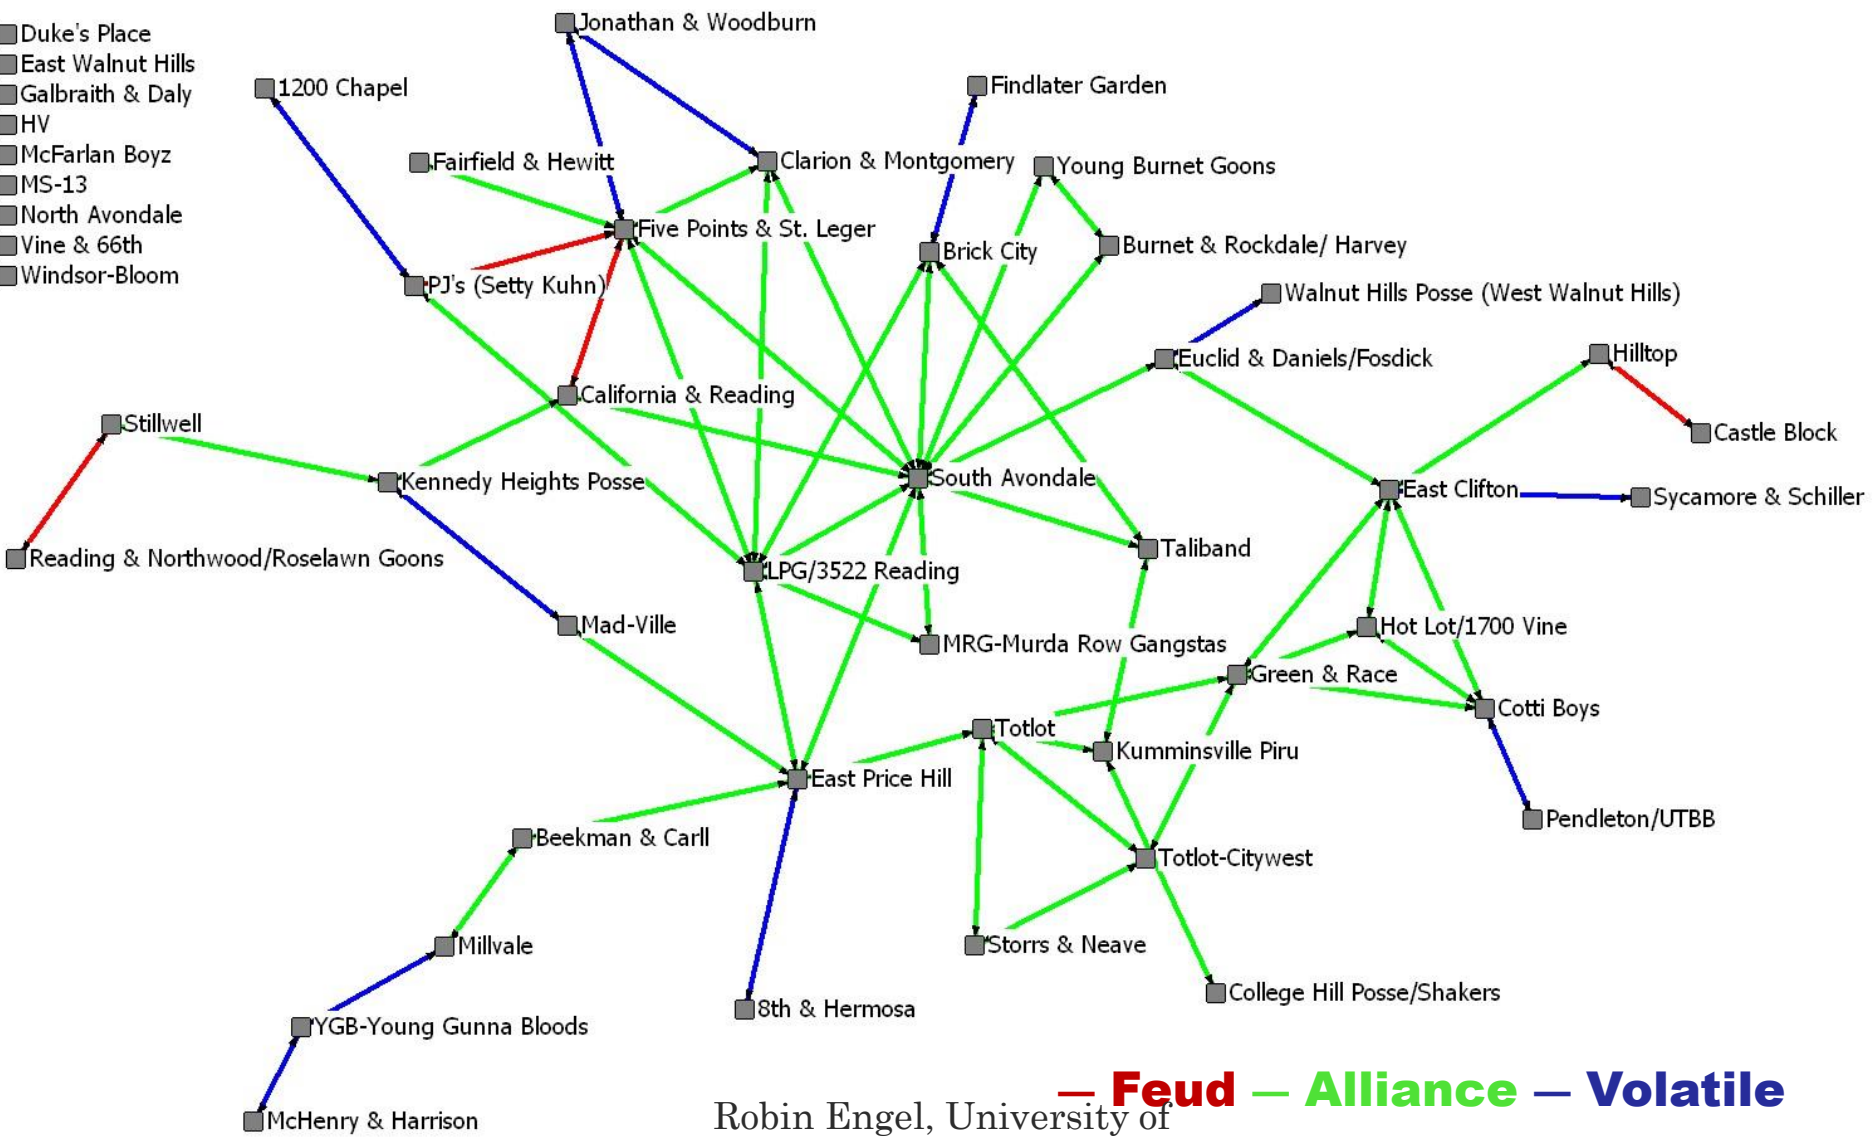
Duke's Place
East Walnut Hills
Galbraith & Daly
HV
McFarlan Boyz
MS-13
North Avondale
Vine & 66th
Windsor-Bloom

Jonathan & Woodburn
1200 Chapel
Findlater Garden
Fairfield & Hewitt
Clarion & Montgomery
Young Burnet Goons
Five Points & St. Leger
Brick City
Burnet & Rockdale/ Harvey
PJ's (Setty Kuhn)
Walnut Hills Posse (West Walnut Hills)
Euclid & Daniels/Fosdick
Hilltop
California & Reading
Stillwell
Castle Block
South Avondale
Kennedy Heights Posse
East Clifton
Sycamore & Schiller
Reading & Northwood/Roselawn Goons
Taliband
LPG/3522 Reading
Mad-Ville
Hot Lot/1700 Vine
MRG-Murda Row Gangstas
Green & Race
Cotti Boys
Totlot
Kumminsville Piru
East Price Hill
Pendleton/UTBB
Beekman & Carll
Totlot-Citywest
Millvale
Storrs & Neave
College Hill Posse/Shakers
8th & Hermosa
YGB-Young Gunna Bloods
McHenry & Harrison

— Feud — Alliance — Volatile
Robin Engel, University of